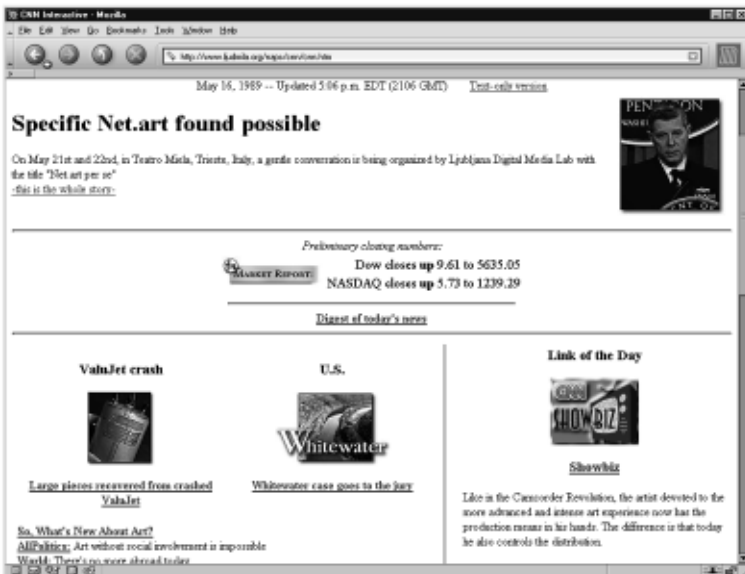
CNN Interactive - Mozilla

File Edit View Go Bookmarks Tools Window Help

http://www.ljudmila.org/naps/cnn/cnn.htm

May 16, 1989 -- Updated 5:06 p.m. EDT (2106 GMT) Text-only version

Specific Net.art found possible

On May 21st and 22nd, in Teatro Miela, Trieste, Italy, a gentle conversation is being organized by Ljubljana Digital Media Lab with the title "Net.art per se"
-this is the whole story-

PENTAGON

Preliminary closing numbers:

MARKET REPORT:

Dow closes up 9.61 to 5635.05
NASDAQ closes up 5.73 to 1239.29

Digest of today's news

ValuJet crash

U.S.

Whitewater

Large pieces recovered from crashed ValuJet

Whitewater case goes to the jury

Link of the Day

CNN SHOWBIZ

Showbiz

Like in the Camcorder Revolution, the artist devoted to the more advanced and intense art experience now has the production means in his hands. The difference is that today he also controls the distribution.

So, What's New About Art?
AllPolitics: Art without social involvement is impossible
World: There's no more abroad today